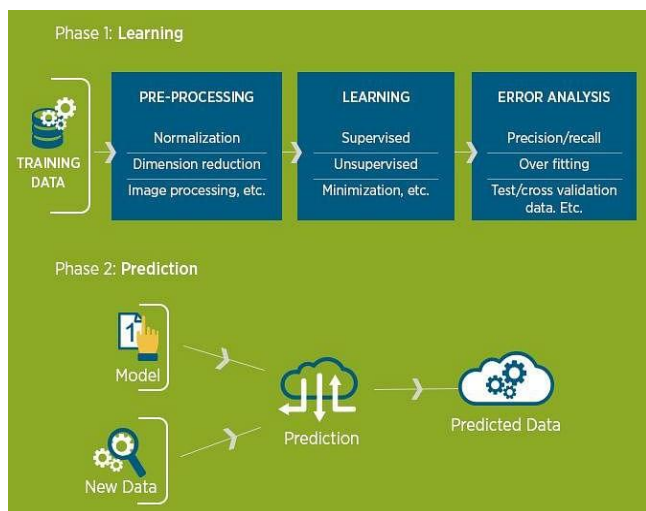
Phase 1: Learning

TRAINING DATA

PRE-PROCESSING
Normalization
Dimension reduction
Image processing, etc.

LEARNING
Supervised
Unsupervised
Minimization, etc.

ERROR ANALYSIS
Precision/recall
Over fitting
Test/cross validation data. Etc.

Phase 2: Prediction

Model

New Data

Prediction

Predicted Data